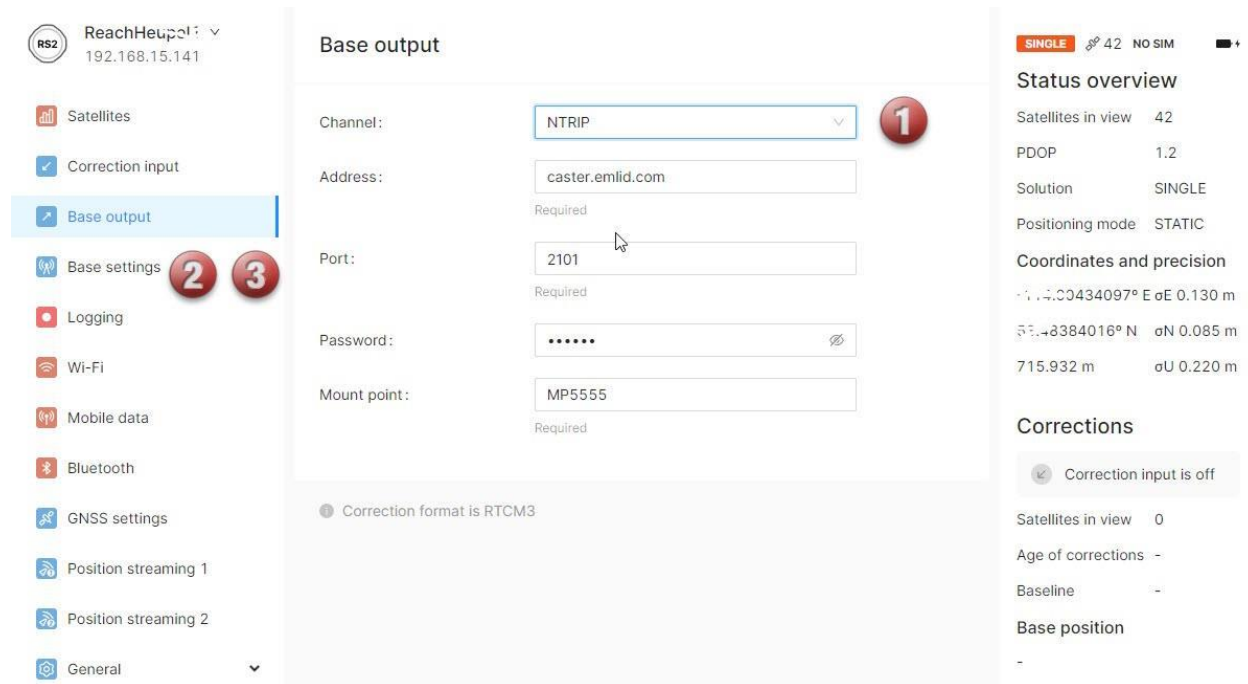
RS2 ReachHeupel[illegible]
192.168.15.141

Satellites
Correction input
Base output
Base settings
Logging
Wi-Fi
Mobile data
Bluetooth
GNSS settings
Position streaming 1
Position streaming 2
General

2 3

Base output

Channel: NTRIP
1

Address: caster.emlid.com
Required

Port: 2101
Required

Password: ••••••

Mount point: MP5555
Required

Correction format is RTCM3

SINGLE 42 NO SIM

Status overview

Satellites in view 42
PDOP 1.2
Solution SINGLE
Positioning mode STATIC

Coordinates and precision
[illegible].00434097° E σE 0.130 m
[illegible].48384016° N σN 0.085 m
715.932 m σU 0.220 m

Corrections

Correction input is off

Satellites in view 0
Age of corrections -
Baseline -

Base position
-